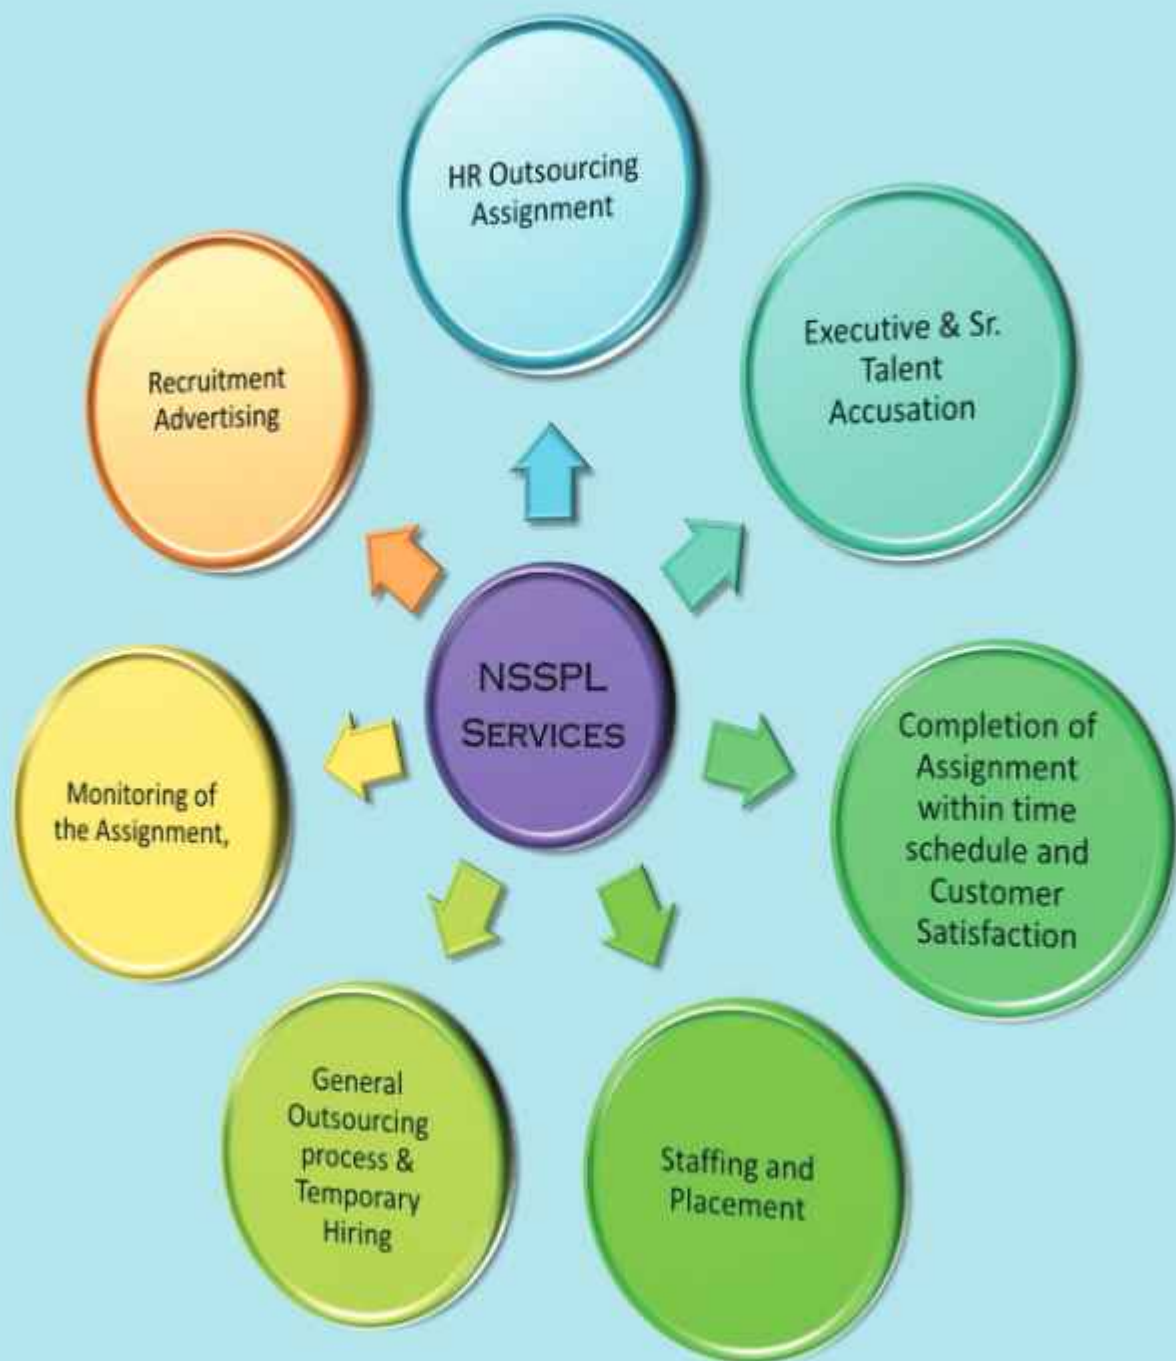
NSSPL SERVICES

HR Outsourcing Assignment

Executive & Sr. Talent Accusation

Completion of Assignment within time schedule and Customer Satisfaction

Staffing and Placement

General Outsourcing process & Temporary Hiring

Monitoring of the Assignment,

Recruitment Advertising